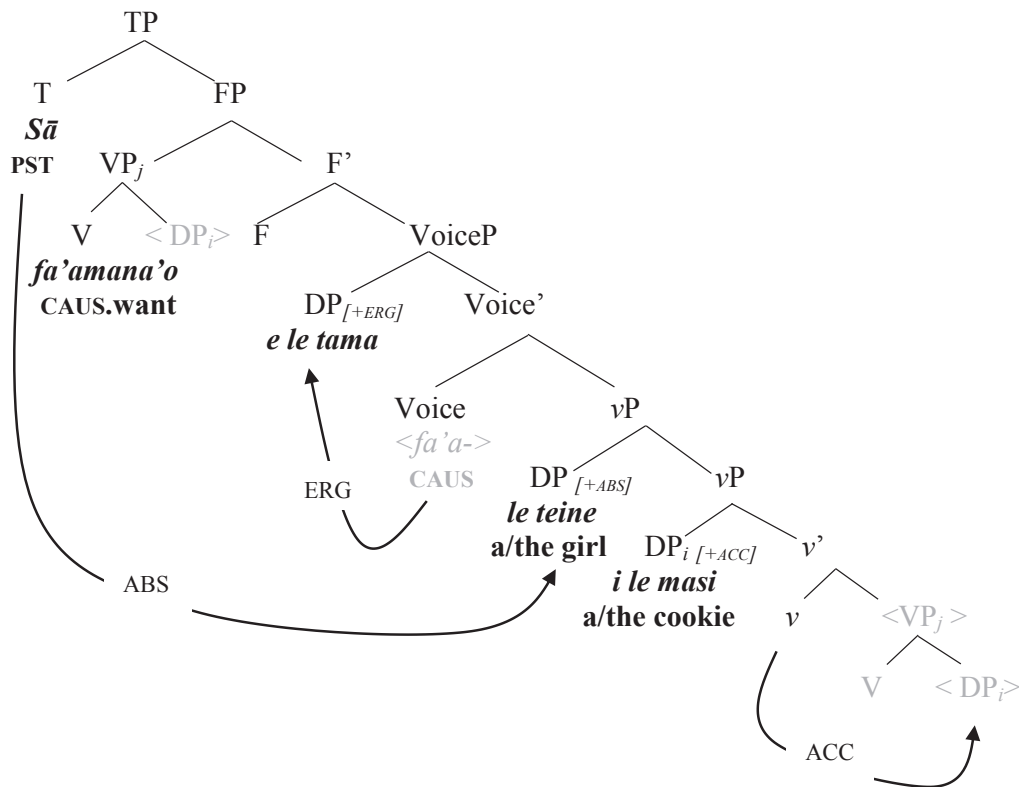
TP
T
*Sā*
PST
FP
VP$_j$
V
*fa'amana'o*
CAUS.want
< DP$_i$>
F'
F
VoiceP
DP$_{[+ERG]}$
*e le tama*
Voice'
Voice
<*fa'a-*>
CAUS
ERG
*v*P
DP $_{[+ABS]}$
*le teine*
a/the girl
*v*P
DP$_{i\ [+ACC]}$
*i le masi*
a/the cookie
*v*'
*v*
<VP$_j$ >
V
< DP$_i$>
ABS
ACC